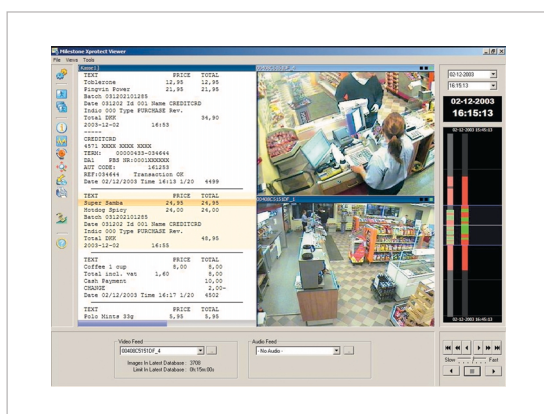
Milestone Xprotect Viewer

File Views Tools

Kasse 1

| TEXT | PRICE | TOTAL |
|---|---|---|
| Toblerone | 12,95 | 12,95 |
| Ringvic Power | 21,95 | 21,95 |

Batch 031202101285
Date 031202 Id 001 Name CREDITCRD
Indic 000 Type PURCHASE Rev.
Total DKK 34,90
2003-12-02 16:53
-----
CREDITCRD
4571 XXXX XXXX XXXX
TERM: 00000435-036464
DA1 PBS NR:0001XXXXXX
AUT CODE: 161253
REF:034644 Transaction OK
Date 02/12/2003 Time 16:13 1/20 4499

| TEXT | PRICE | TOTAL |
|---|---|---|
| Super Bambe | 24,95 | 24,95 |
| Hotdog Spicy | 24,00 | 24,00 |

Batch 031202101285
Date 031202 Id 001 Name CREDITCRD
Indic 000 Type PURCHASE Rev.
Total DKK 48,95
2003-12-02 16:55

| TEXT | | PRICE | TOTAL |
|---|---|---|---|
| Coffee 1 cup | | 5,00 | 5,00 |
| Total incl. vat | 1,60 | | 5,00 |

Cash Payment 10,00
CHANGE 2,00-
Date 02/12/2003 Time 16:17 1/20 4502

| TEXT | PRICE | TOTAL |
|---|---|---|
| Polo Mints 33g | 5,95 | 5,95 |

00408C5151DF_4

02-12-2003
16:15:13
02-12-2003
16:15:13
02-12-2003 15:45:03
02-12-2003 16:45:03

Video Feed
00408C5151DF_4
Images In Latest Database : 3708
Limit In Latest Database : 0h:15m:00s

Audio Feed
- No Audio -

Slow Fast